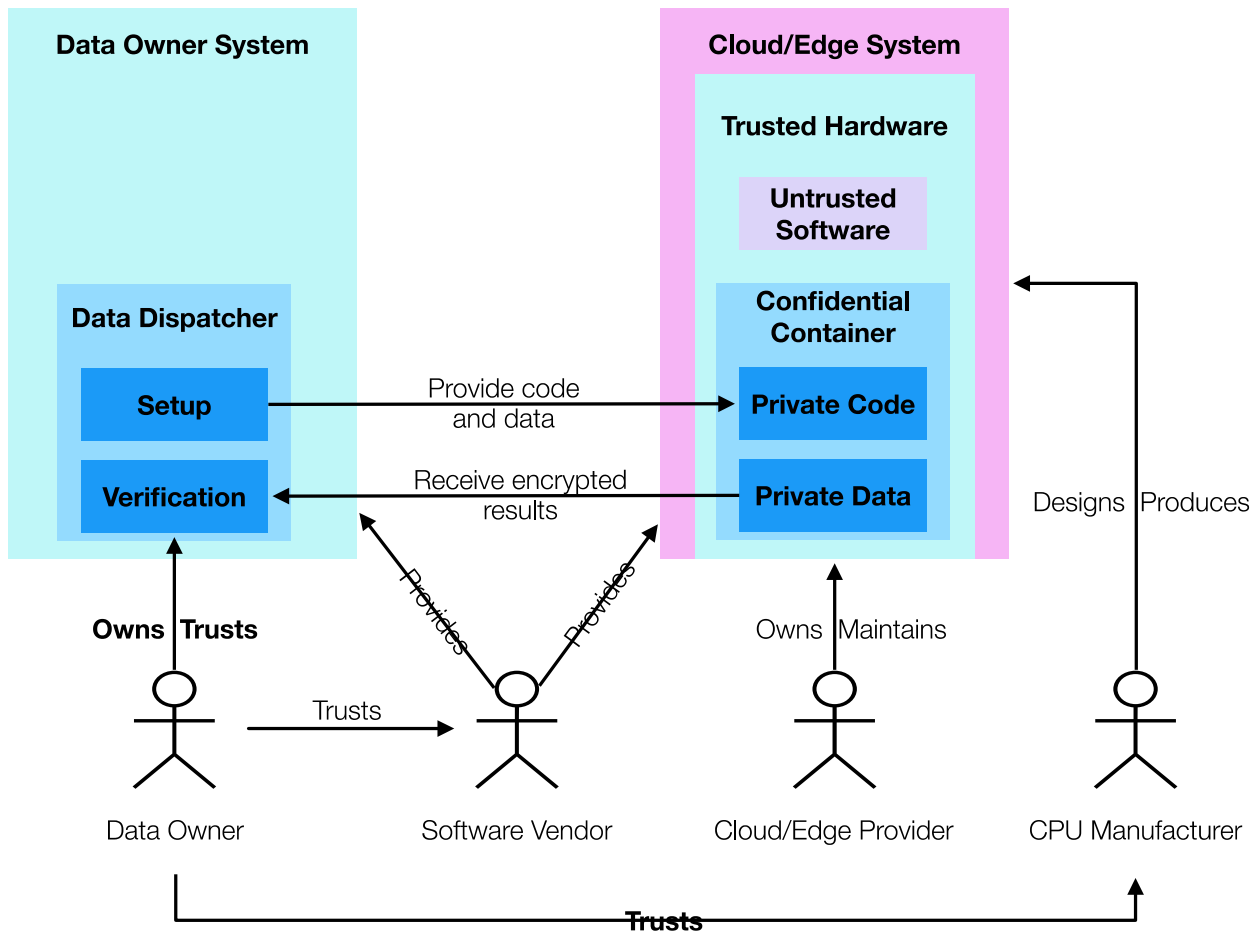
Data Owner System

Data Dispatcher

Setup

Verification

Cloud/Edge System

Trusted Hardware

Untrusted Software

Confidential Container

Private Code

Private Data

Provide code and data

Receive encrypted results

Provides

Provides

Owns Trusts

Trusts

Owns Maintains

Designs Produces

Data Owner

Software Vendor

Cloud/Edge Provider

CPU Manufacturer

Trusts